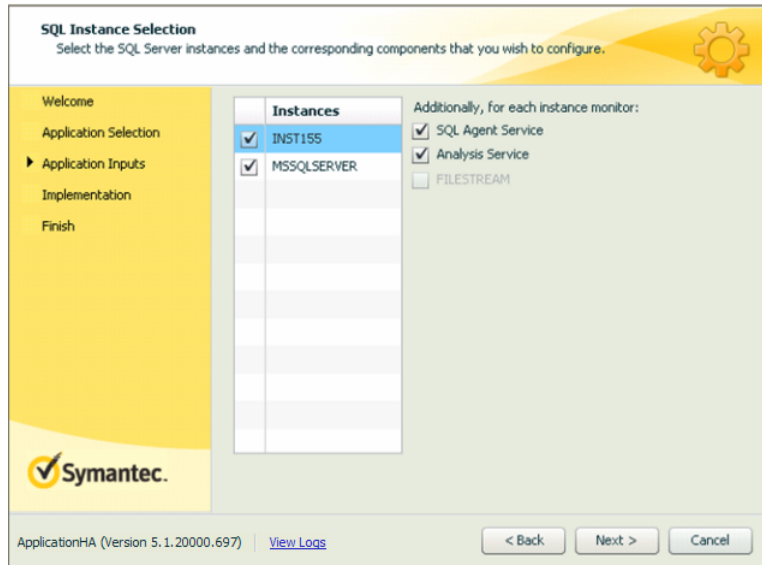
SQL Instance Selection
Select the SQL Server instances and the corresponding components that you wish to configure.

Welcome
Application Selection
Application Inputs
Implementation
Finish

| | Instances |
|---|---|
| ☑ | INST155 |
| ☑ | MSSQLSERVER |

Additionally, for each instance monitor:
☑ SQL Agent Service
☑ Analysis Service
☐ FILESTREAM

Symantec.

ApplicationHA (Version 5.1.20000.697) View Logs

< Back Next > Cancel